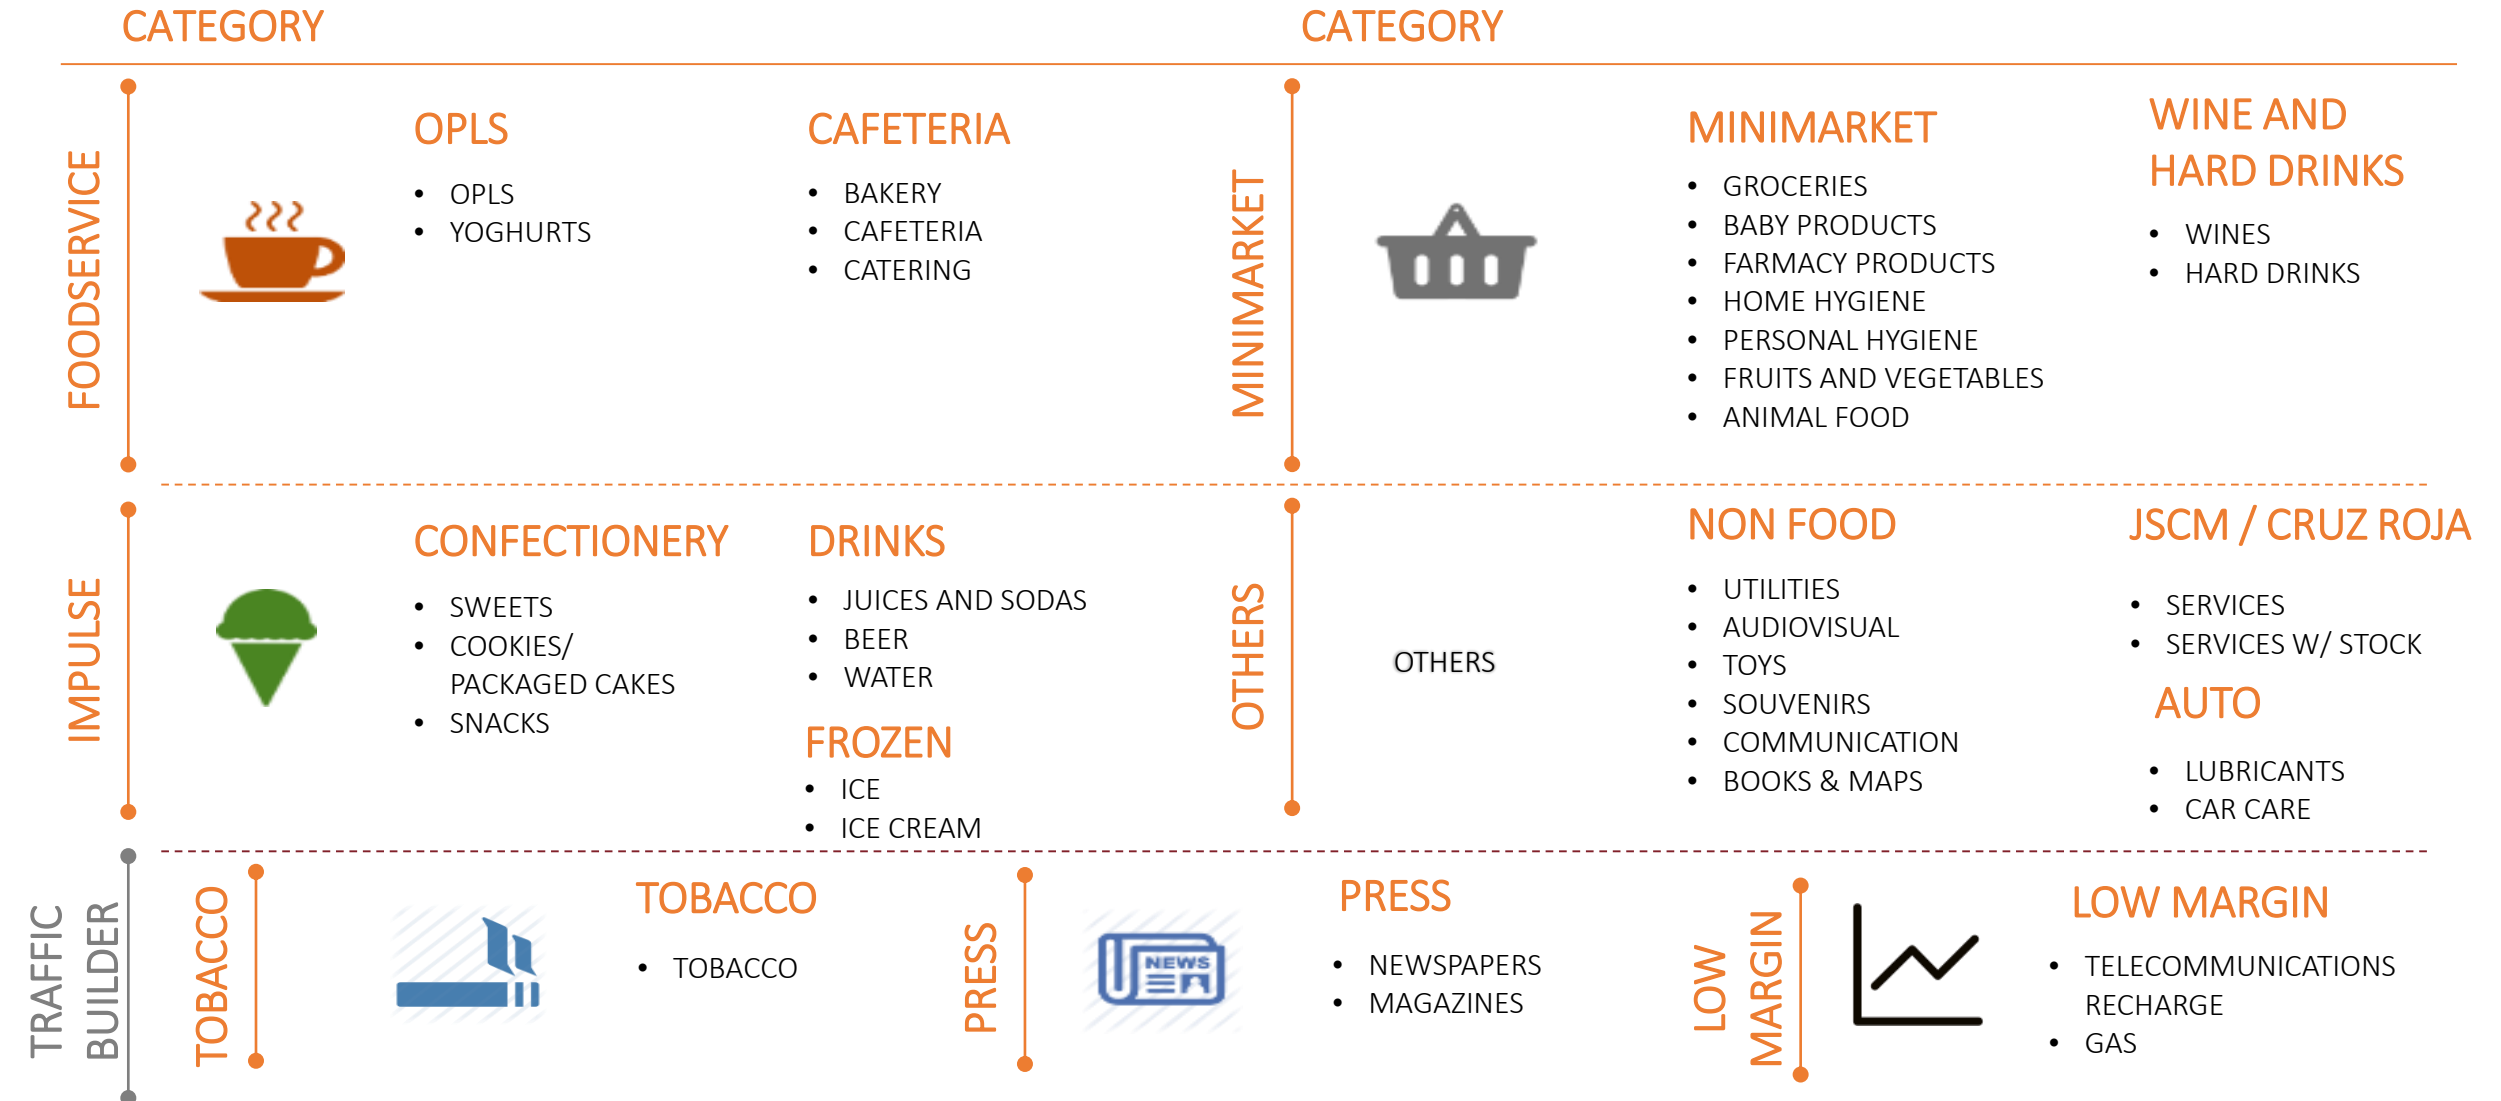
CATEGORY

CATEGORY

FOODSERVICE

OPLS
• OPLS
• YOGHURTS

CAFETERIA
• BAKERY
• CAFETERIA
• CATERING

MINIMARKET

MINIMARKET
• GROCERIES
• BABY PRODUCTS
• FARMACY PRODUCTS
• HOME HYGIENE
• PERSONAL HYGIENE
• FRUITS AND VEGETABLES
• ANIMAL FOOD

WINE AND HARD DRINKS
• WINES
• HARD DRINKS

IMPULSE

CONFECTIONERY
• SWEETS
• COOKIES/ PACKAGED CAKES
• SNACKS

DRINKS
• JUICES AND SODAS
• BEER
• WATER

FROZEN
• ICE
• ICE CREAM

OTHERS

OTHERS

NON FOOD
• UTILITIES
• AUDIOVISUAL
• TOYS
• SOUVENIRS
• COMMUNICATION
• BOOKS & MAPS

JSCM / CRUZ ROJA
• SERVICES
• SERVICES W/ STOCK

AUTO
• LUBRICANTS
• CAR CARE

TRAFFIC BUILDER

TOBACCO

TOBACCO
• TOBACCO

PRESS

NEWS

PRESS
• NEWSPAPERS
• MAGAZINES

LOW MARGIN

LOW MARGIN
• TELECOMMUNICATIONS RECHARGE
• GAS